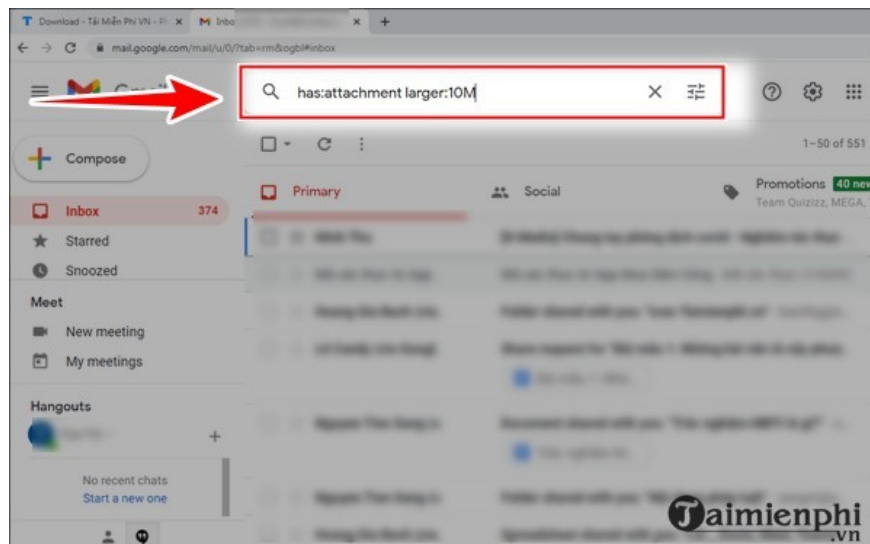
Download - Tải Miễn Phí VN - P
Inbo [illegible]
mail.google.com/mail/u/0/?tab=rm&ogbl#inbox

has:attachment larger:10M

1–50 of 551

Compose

Primary
Social
Promotions 40 ne
Team Quizizz, MEGA,

Inbox 374
Starred
Snoozed

Meet
New meeting
My meetings

Hangouts

No recent chats
Start a new one

Taimienphi.vn